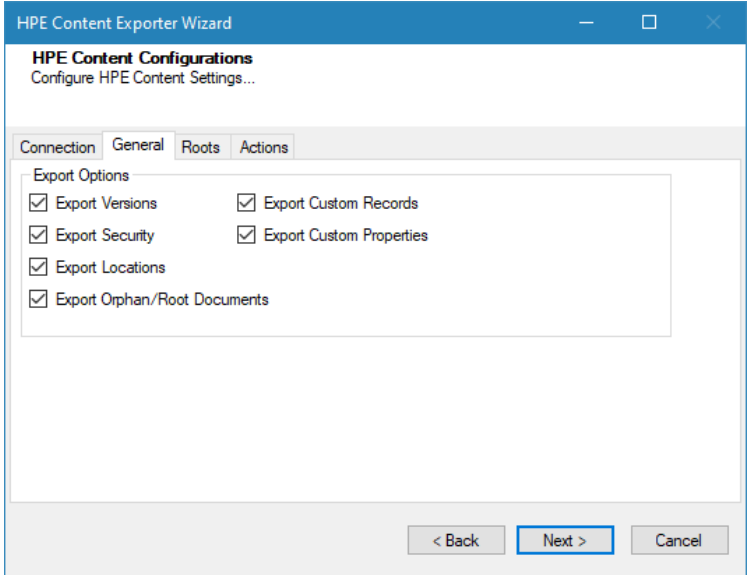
HPE Content Exporter Wizard

HPE Content Configurations
Configure HPE Content Settings...

Connection General Roots Actions

Export Options

Export Versions
Export Custom Records
Export Security
Export Custom Properties
Export Locations
Export Orphan/Root Documents

< Back Next > Cancel